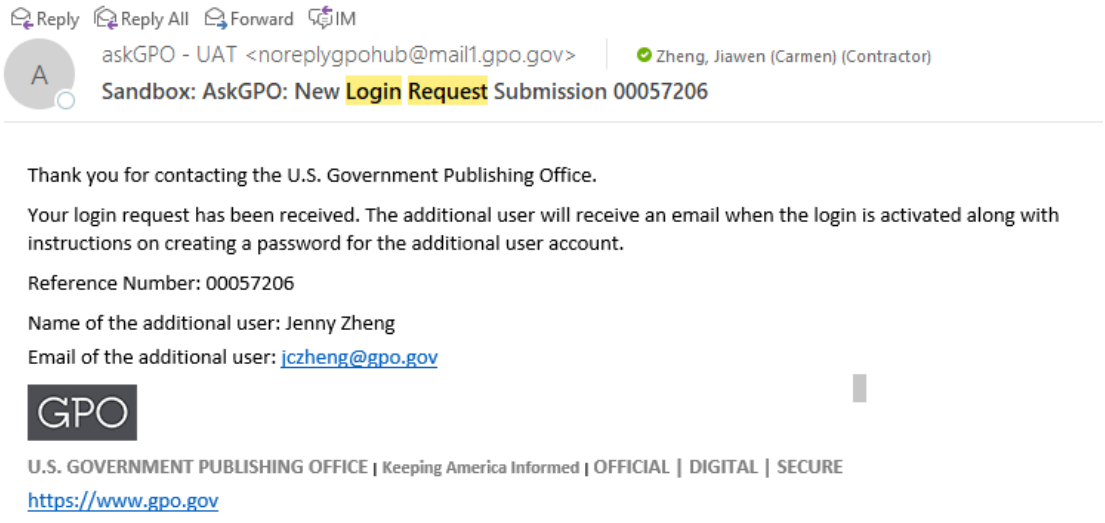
Reply Reply All Forward IM

A

askGPO - UAT <noreplygpohub@mail1.gpo.gov>

Zheng, Jiawen (Carmen) (Contractor)

Sandbox: AskGPO: New Login Request Submission 00057206

Thank you for contacting the U.S. Government Publishing Office.

Your login request has been received. The additional user will receive an email when the login is activated along with instructions on creating a password for the additional user account.

Reference Number: 00057206

Name of the additional user: Jenny Zheng

Email of the additional user: jczheng@gpo.gov

GPO

U.S. GOVERNMENT PUBLISHING OFFICE | Keeping America Informed | OFFICIAL | DIGITAL | SECURE

https://www.gpo.gov